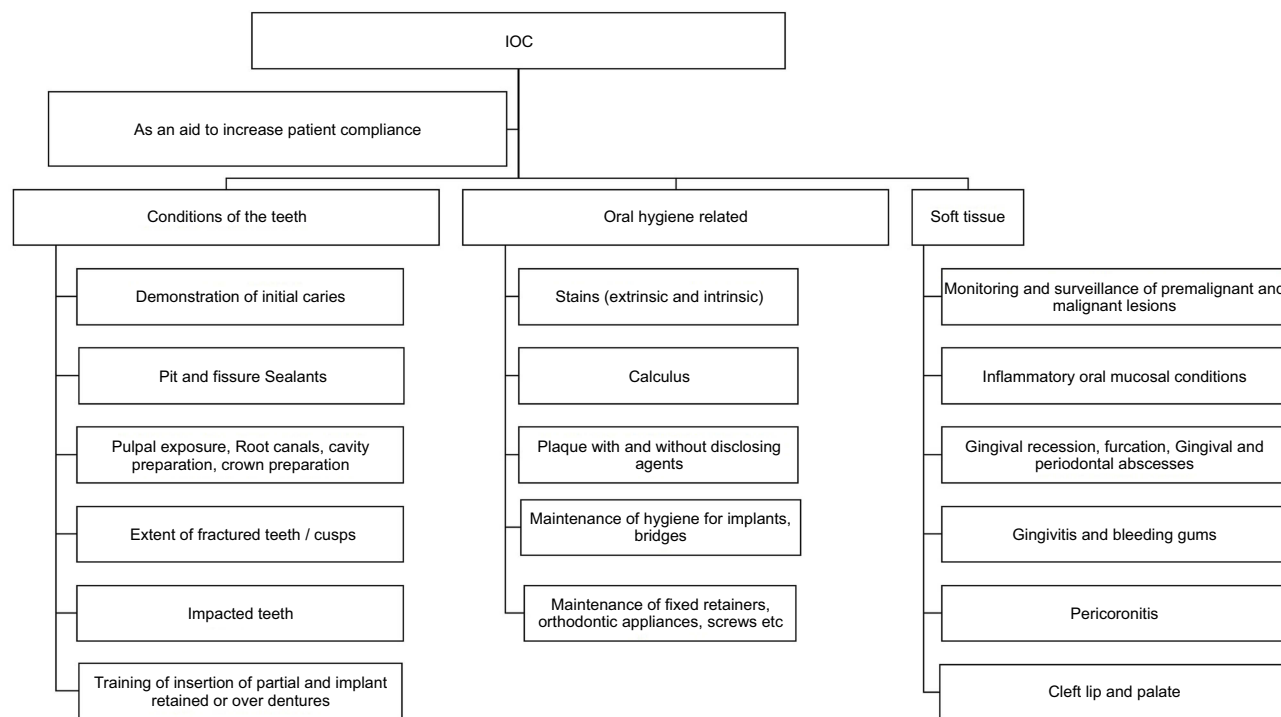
IOC

As an aid to increase patient compliance

Conditions of the teeth

Demonstration of initial caries

Pit and fissure Sealants

Pulpal exposure, Root canals, cavity preparation, crown preparation

Extent of fractured teeth / cusps

Impacted teeth

Training of insertion of partial and implant retained or over dentures

Oral hygiene related

Stains (extrinsic and intrinsic)

Calculus

Plaque with and without disclosing agents

Maintenance of hygiene for implants, bridges

Maintenance of fixed retainers, orthodontic appliances, screws etc

Soft tissue

Monitoring and surveillance of premalignant and malignant lesions

Inflammatory oral mucosal conditions

Gingival recession, furcation, Gingival and periodontal abscesses

Gingivitis and bleeding gums

Pericoronitis

Cleft lip and palate